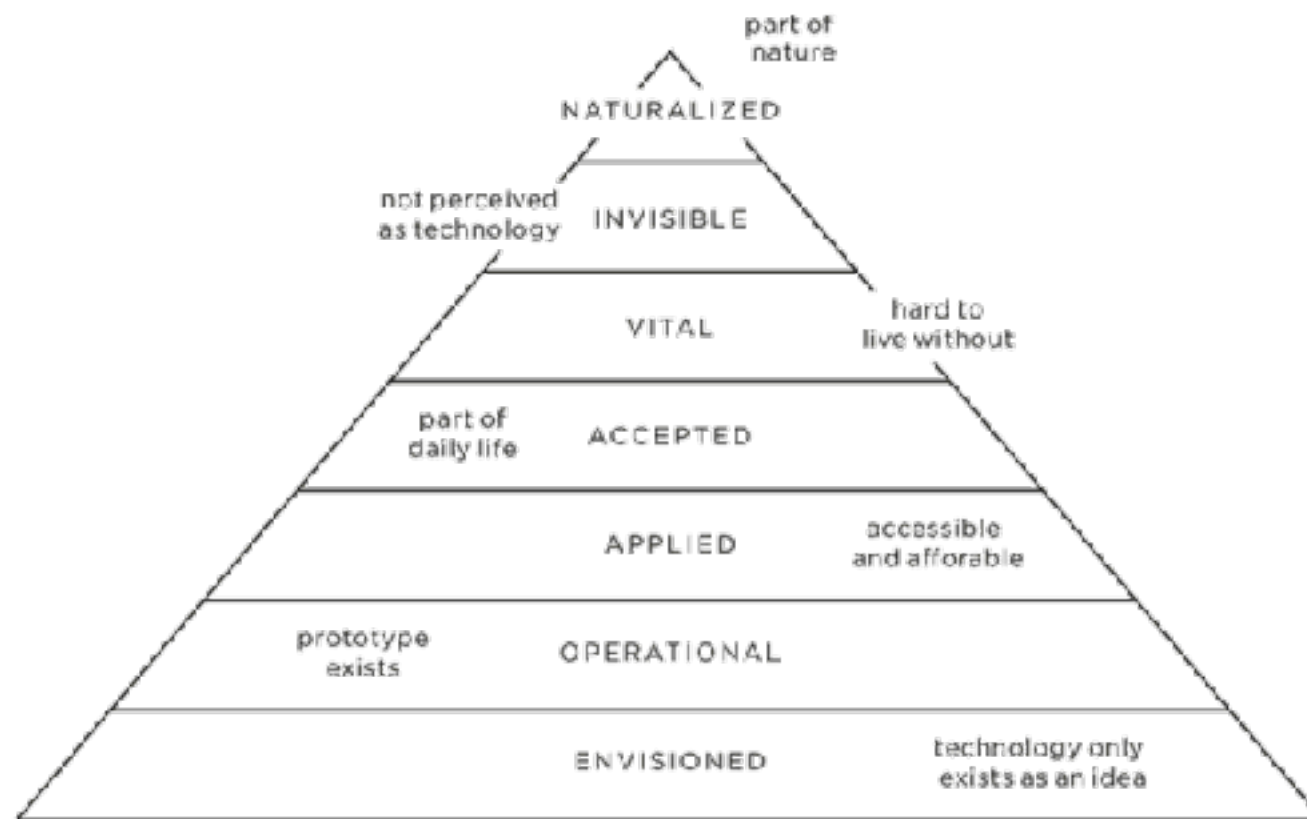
part of nature

NATURALIZED

not perceived as technology

INVISIBLE

VITAL

hard to live without

part of daily life

ACCEPTED

APPLIED

accessible and afforable

prototype exists

OPERATIONAL

ENVISIONED

technology only exists as an idea